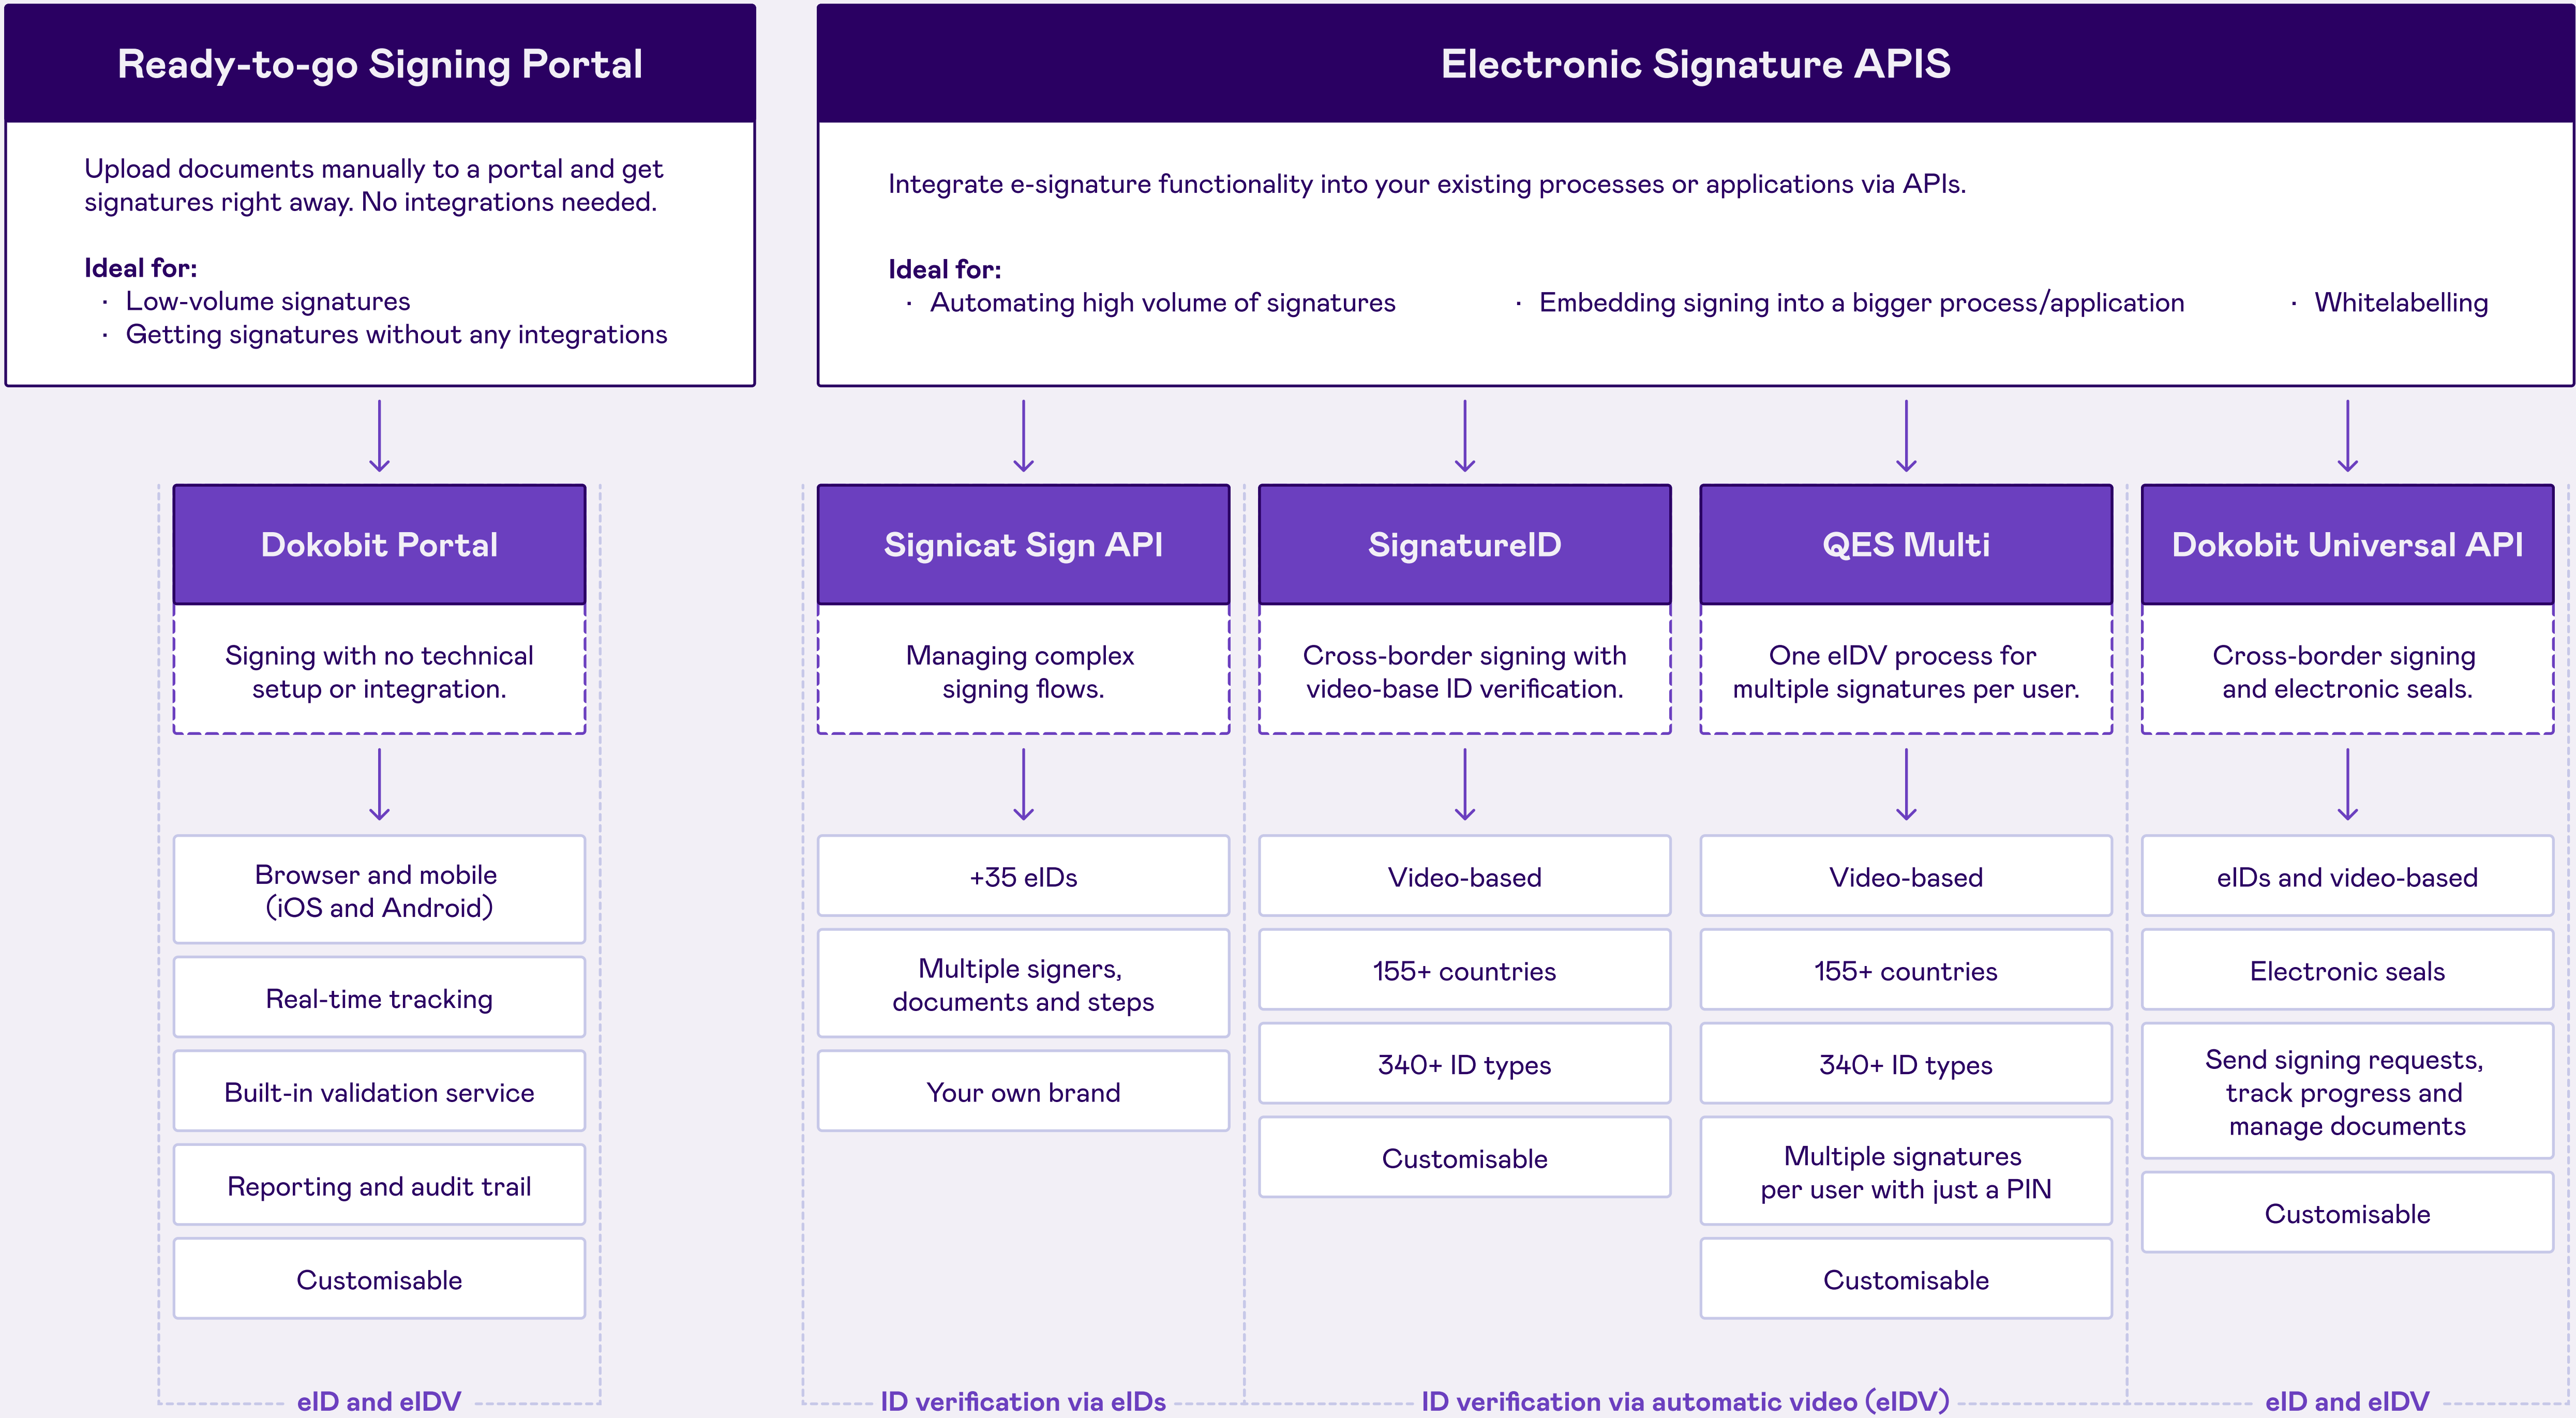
Ready-to-go Signing Portal

Upload documents manually to a portal and get signatures right away. No integrations needed.

Ideal for:
· Low-volume signatures
· Getting signatures without any integrations

Electronic Signature APIS

Integrate e-signature functionality into your existing processes or applications via APIs.

Ideal for:
· Automating high volume of signatures
· Embedding signing into a bigger process/application
· Whitelabelling

Dokobit Portal

Signing with no technical setup or integration.

Browser and mobile (iOS and Android)

Real-time tracking

Built-in validation service

Reporting and audit trail

Customisable

eID and eIDV

Signicat Sign API

Managing complex signing flows.

+35 eIDs

Multiple signers, documents and steps

Your own brand

ID verification via eIDs

SignatureID

Cross-border signing with video-base ID verification.

Video-based

155+ countries

340+ ID types

Customisable

QES Multi

One eIDV process for multiple signatures per user.

Video-based

155+ countries

340+ ID types

Multiple signatures per user with just a PIN

Customisable

ID verification via automatic video (eIDV)

Dokobit Universal API

Cross-border signing and electronic seals.

eIDs and video-based

Electronic seals

Send signing requests, track progress and manage documents

Customisable

eID and eIDV